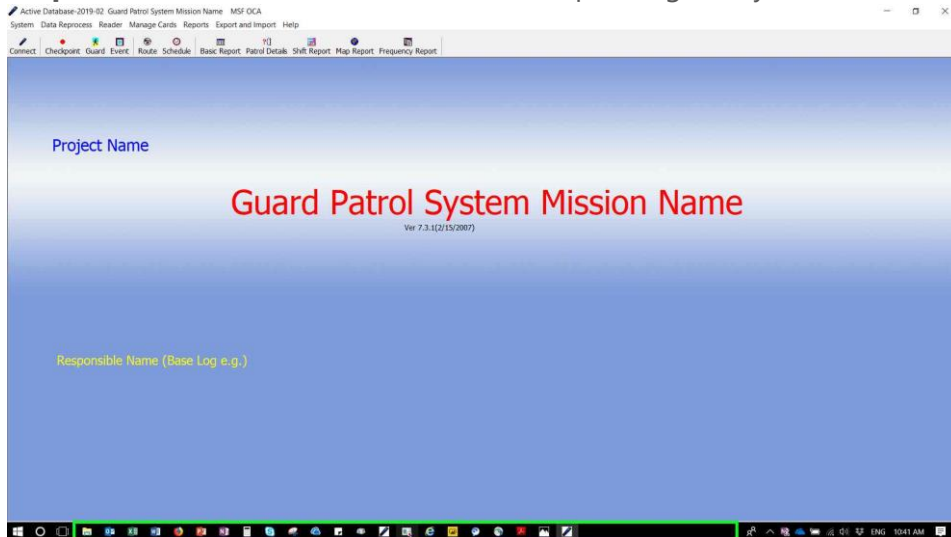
Active Database-2019-02 Guard Patrol System Mission Name MSF OCA

System Data Reprocess Reader Manage Cards Reports Export and Import Help

Connect Checkpoint Guard Event Route Schedule Basic Report Patrol Details Shift Report Map Report Frequency Report

Project Name

Guard Patrol System Mission Name

Ver 7.3.1(2/15/2007)

Responsible Name (Base Log e.g.)

ENG 10:41 AM